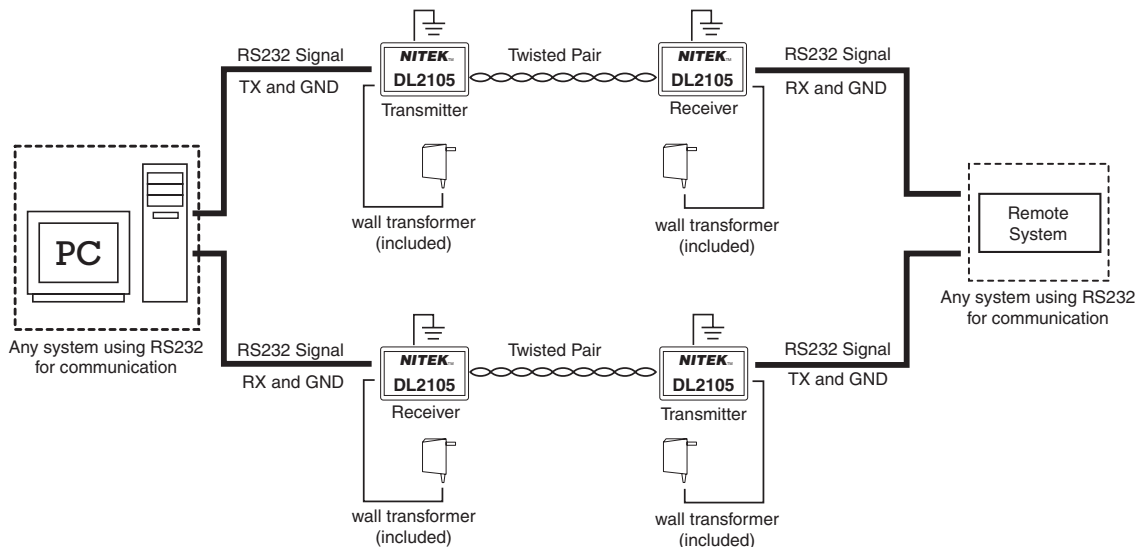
RS232 Signal
TX and GND

NITEK
DL2105
Transmitter

Twisted Pair

NITEK
DL2105
Receiver

RS232 Signal
RX and GND

wall transformer
(included)

wall transformer
(included)

PC

Any system using RS232
for communication

Remote
System

Any system using RS232
for communication

RS232 Signal
RX and GND

NITEK
DL2105
Receiver

Twisted Pair

NITEK
DL2105
Transmitter

RS232 Signal
TX and GND

wall transformer
(included)

wall transformer
(included)